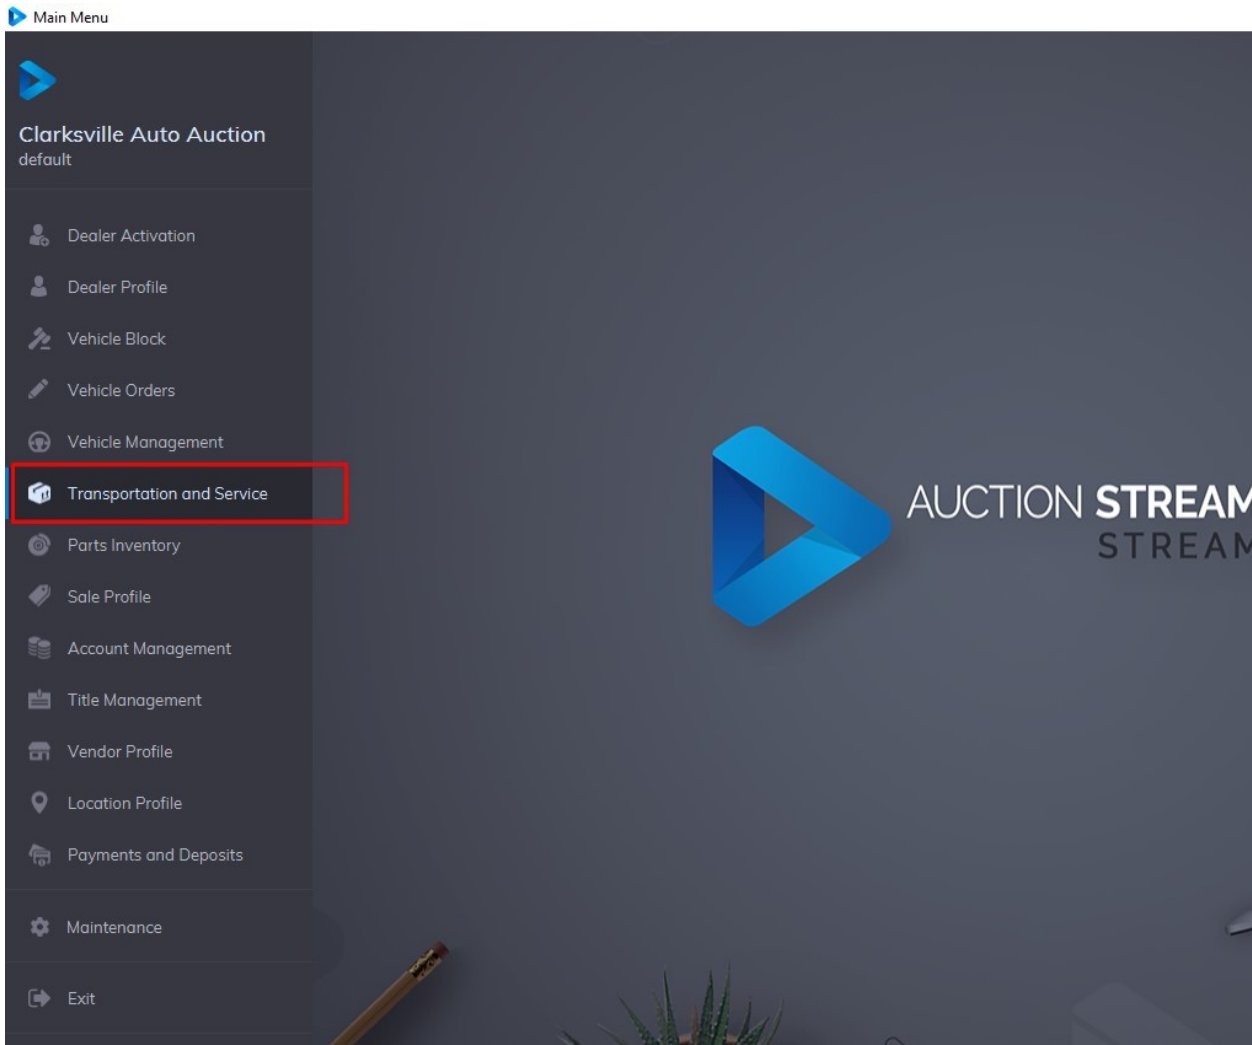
Main Menu

Clarksville Auto Auction
default

Dealer Activation
Dealer Profile
Vehicle Block
Vehicle Orders
Vehicle Management
Transportation and Service
Parts Inventory
Sale Profile
Account Management
Title Management
Vendor Profile
Location Profile
Payments and Deposits

Maintenance

Exit

AUCTION STREA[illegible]
STREA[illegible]